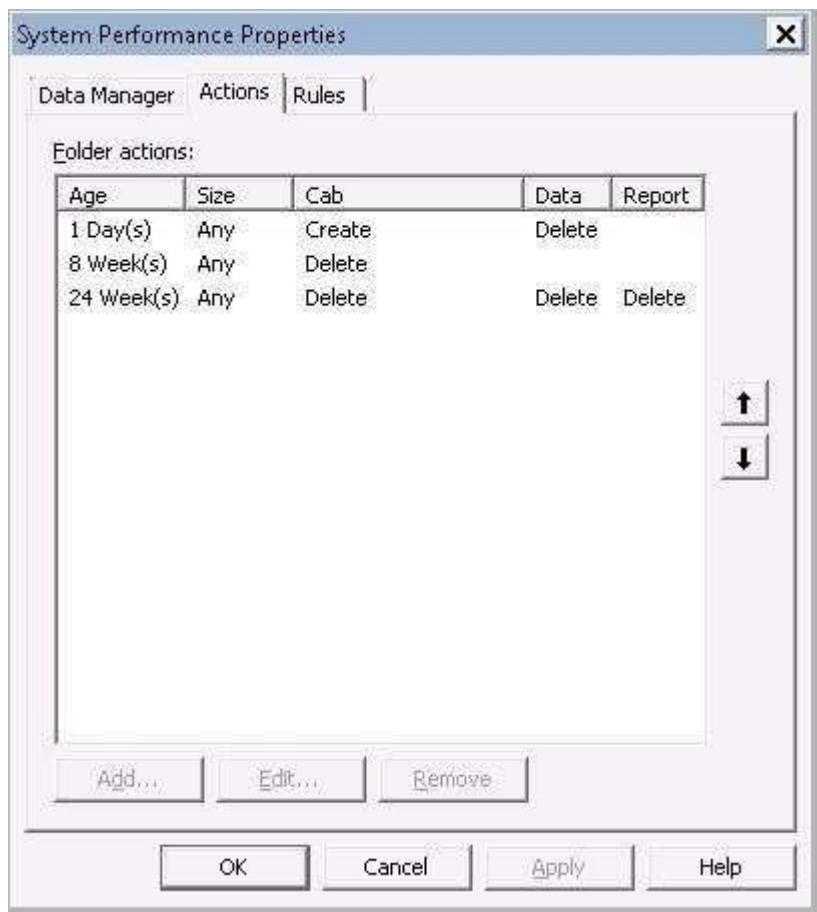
System Performance Properties

Data Manager Actions Rules

Folder actions:

| Age | Size | Cab | Data | Report |
|---|---|---|---|---|
| 1 Day(s) | Any | Create | Delete | |
| 8 Week(s) | Any | Delete | | |
| 24 Week(s) | Any | Delete | Delete | Delete |

Add... Edit... Remove

OK Cancel Apply Help